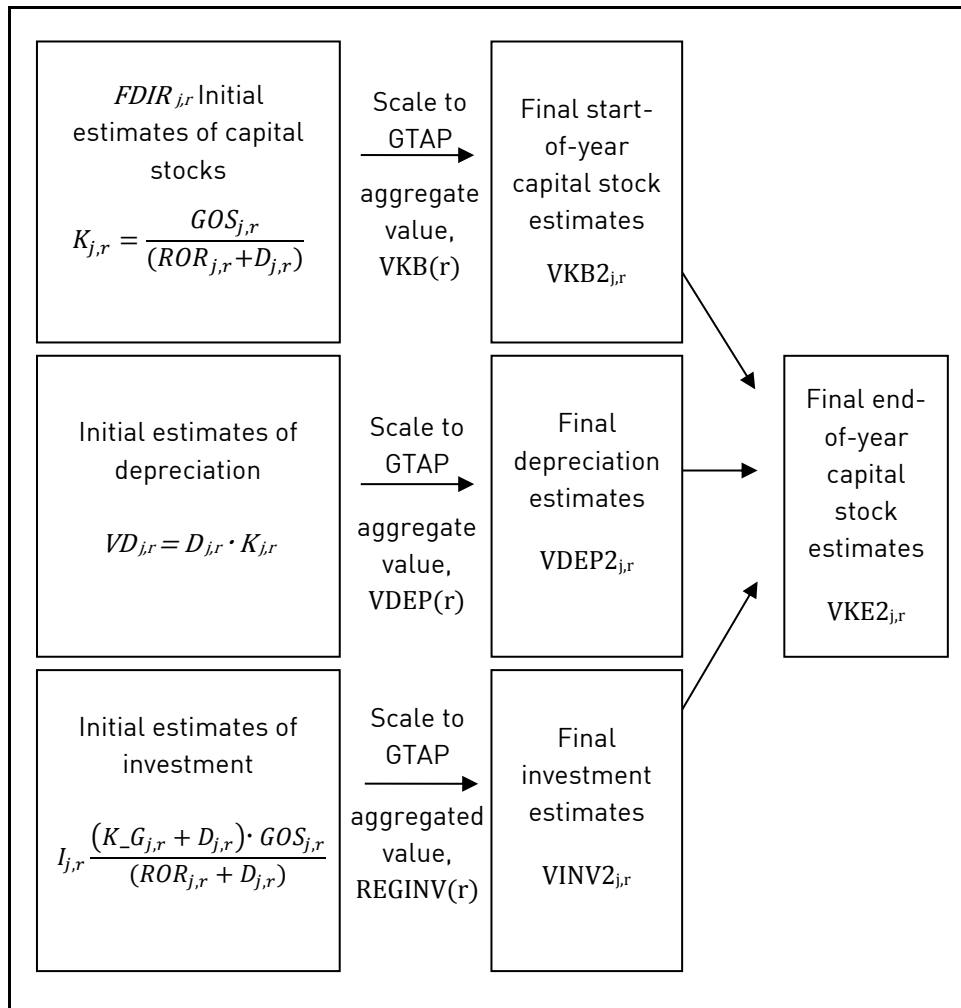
$FDIR_{j,r}$ Initial estimates of capital stocks

$K_{j,r} = \frac{GOS_{j,r}}{(ROR_{j,r}+D_{j,r})}$

Scale to GTAP aggregate value, VKB(r)

Final start-of-year capital stock estimates

$VKB2_{j,r}$

Initial estimates of depreciation

$VD_{j,r} = D_{j,r} \cdot K_{j,r}$

Scale to GTAP aggregate value, VDEP(r)

Final depreciation estimates

$VDEP2_{j,r}$

Final end-of-year capital stock estimates

$VKE2_{j,r}$

Initial estimates of investment

$I_{j,r} \frac{(K\_G_{j,r} + D_{j,r}) \cdot GOS_{j,r}}{(ROR_{j,r} + D_{j,r})}$

Scale to GTAP aggregated value, REGINV(r)

Final investment estimates

$VINV2_{j,r}$